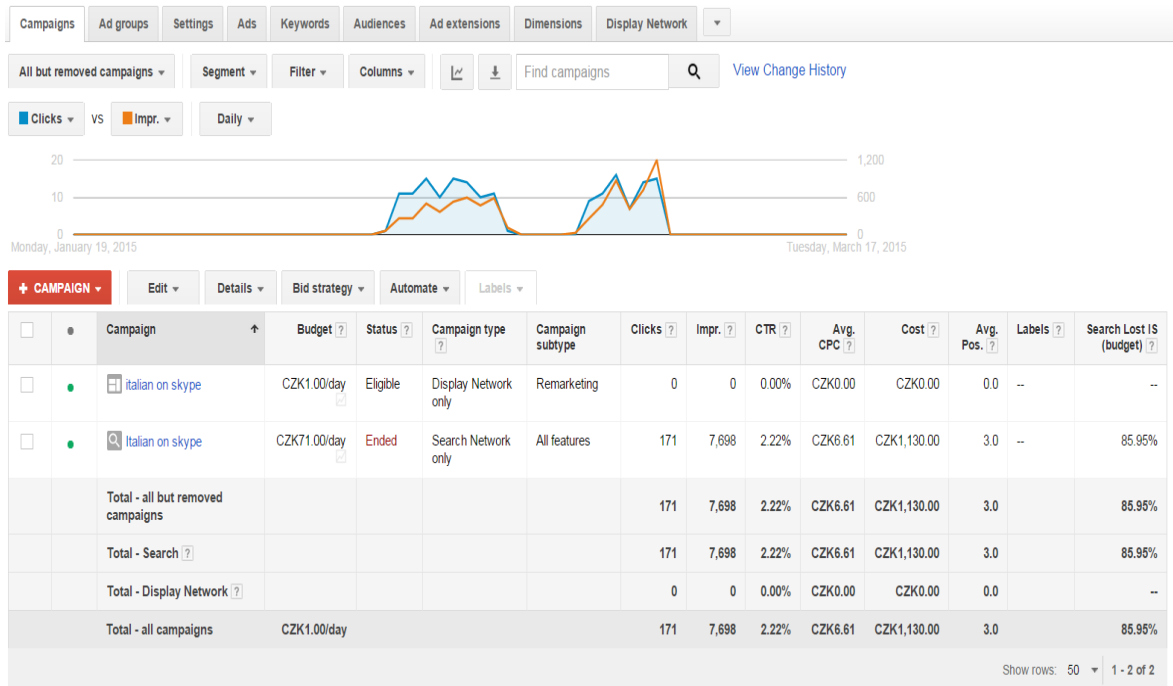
Campaigns | Ad groups | Settings | Ads | Keywords | Audiences | Ad extensions | Dimensions | Display Network

All but removed campaigns | Segment | Filter | Columns | Find campaigns | View Change History

Clicks vs Impr. | Daily

20
10
0
1,200
600
0
Monday, January 19, 2015
Tuesday, March 17, 2015

+ CAMPAIGN | Edit | Details | Bid strategy | Automate | Labels

| | | Campaign | Budget ? | Status ? | Campaign type ? | Campaign subtype | Clicks ? | Impr. ? | CTR ? | Avg. CPC ? | Cost ? | Avg. Pos. ? | Labels ? | Search Lost IS (budget) ? |
|---|---|---|---|---|---|---|---|---|---|---|---|---|---|---|
| | | italian on skype | CZK1.00/day | Eligible | Display Network only | Remarketing | 0 | 0 | 0.00% | CZK0.00 | CZK0.00 | 0.0 | -- | -- |
| | | Italian on skype | CZK71.00/day | Ended | Search Network only | All features | 171 | 7,698 | 2.22% | CZK6.61 | CZK1,130.00 | 3.0 | -- | 85.95% |
| | | Total - all but removed campaigns | | | | | 171 | 7,698 | 2.22% | CZK6.61 | CZK1,130.00 | 3.0 | | 85.95% |
| | | Total - Search ? | | | | | 171 | 7,698 | 2.22% | CZK6.61 | CZK1,130.00 | 3.0 | | 85.95% |
| | | Total - Display Network ? | | | | | 0 | 0 | 0.00% | CZK0.00 | CZK0.00 | 0.0 | | -- |
| | | Total - all campaigns | CZK1.00/day | | | | 171 | 7,698 | 2.22% | CZK6.61 | CZK1,130.00 | 3.0 | | 85.95% |

Show rows: 50 | 1 - 2 of 2